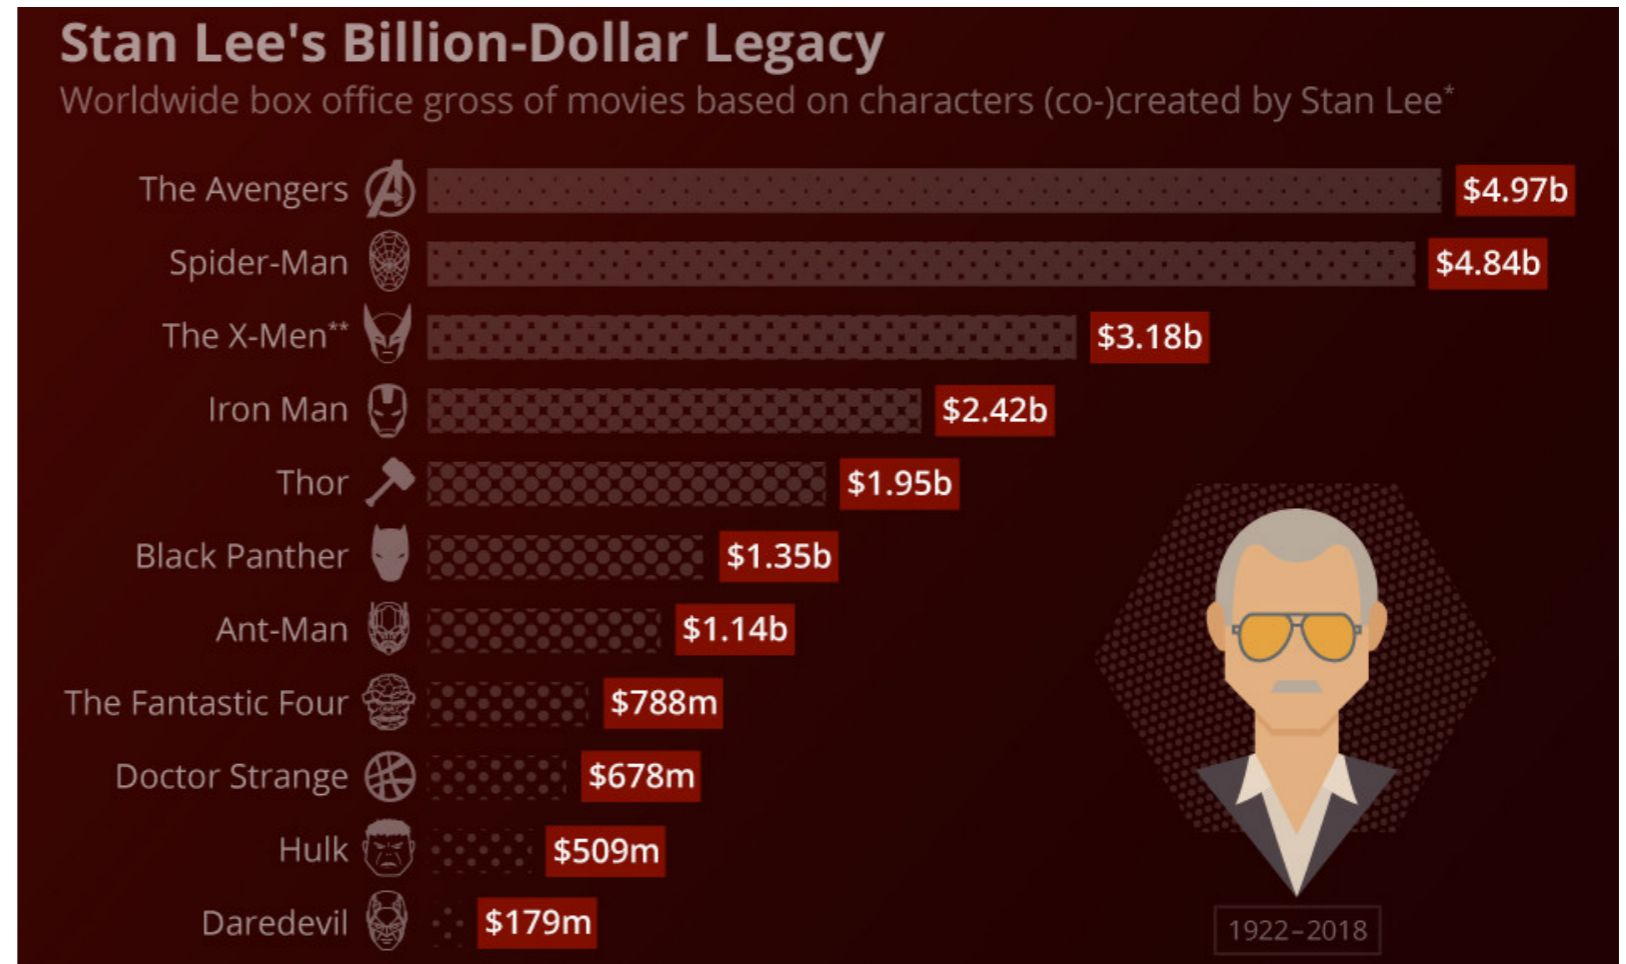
Stan Lee's Billion-Dollar Legacy
Worldwide box office gross of movies based on characters (co-)created by Stan Lee*

The Avengers $4.97b
Spider-Man $4.84b
The X-Men** $3.18b
Iron Man $2.42b
Thor $1.95b
Black Panther $1.35b
Ant-Man $1.14b
The Fantastic Four $788m
Doctor Strange $678m
Hulk $509m
Daredevil $179m

1922–2018